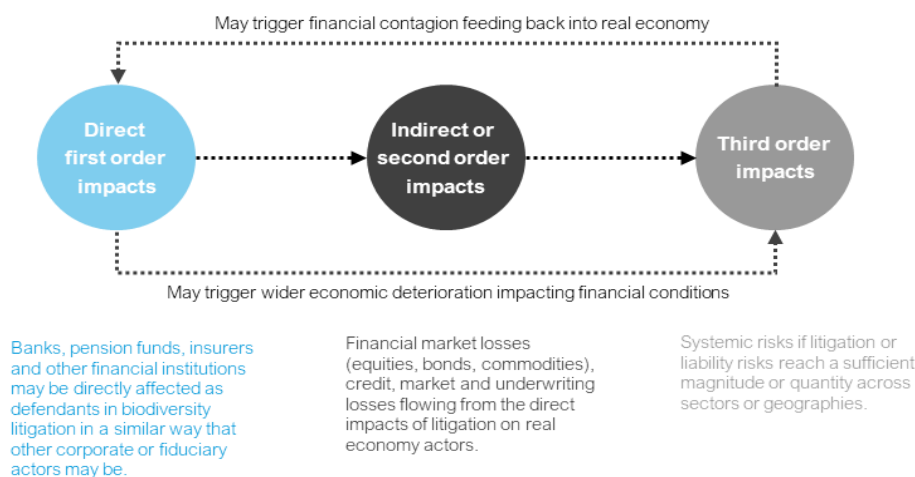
May trigger financial contagion feeding back into real economy

Direct first order impacts

Indirect or second order impacts

Third order impacts

May trigger wider economic deterioration impacting financial conditions

Banks, pension funds, insurers and other financial institutions may be directly affected as defendants in biodiversity litigation in a similar way that other corporate or fiduciary actors may be.

Financial market losses (equities, bonds, commodities), credit, market and underwriting losses flowing from the direct impacts of litigation on real economy actors.

Systemic risks if litigation or liability risks reach a sufficient magnitude or quantity across sectors or geographies.